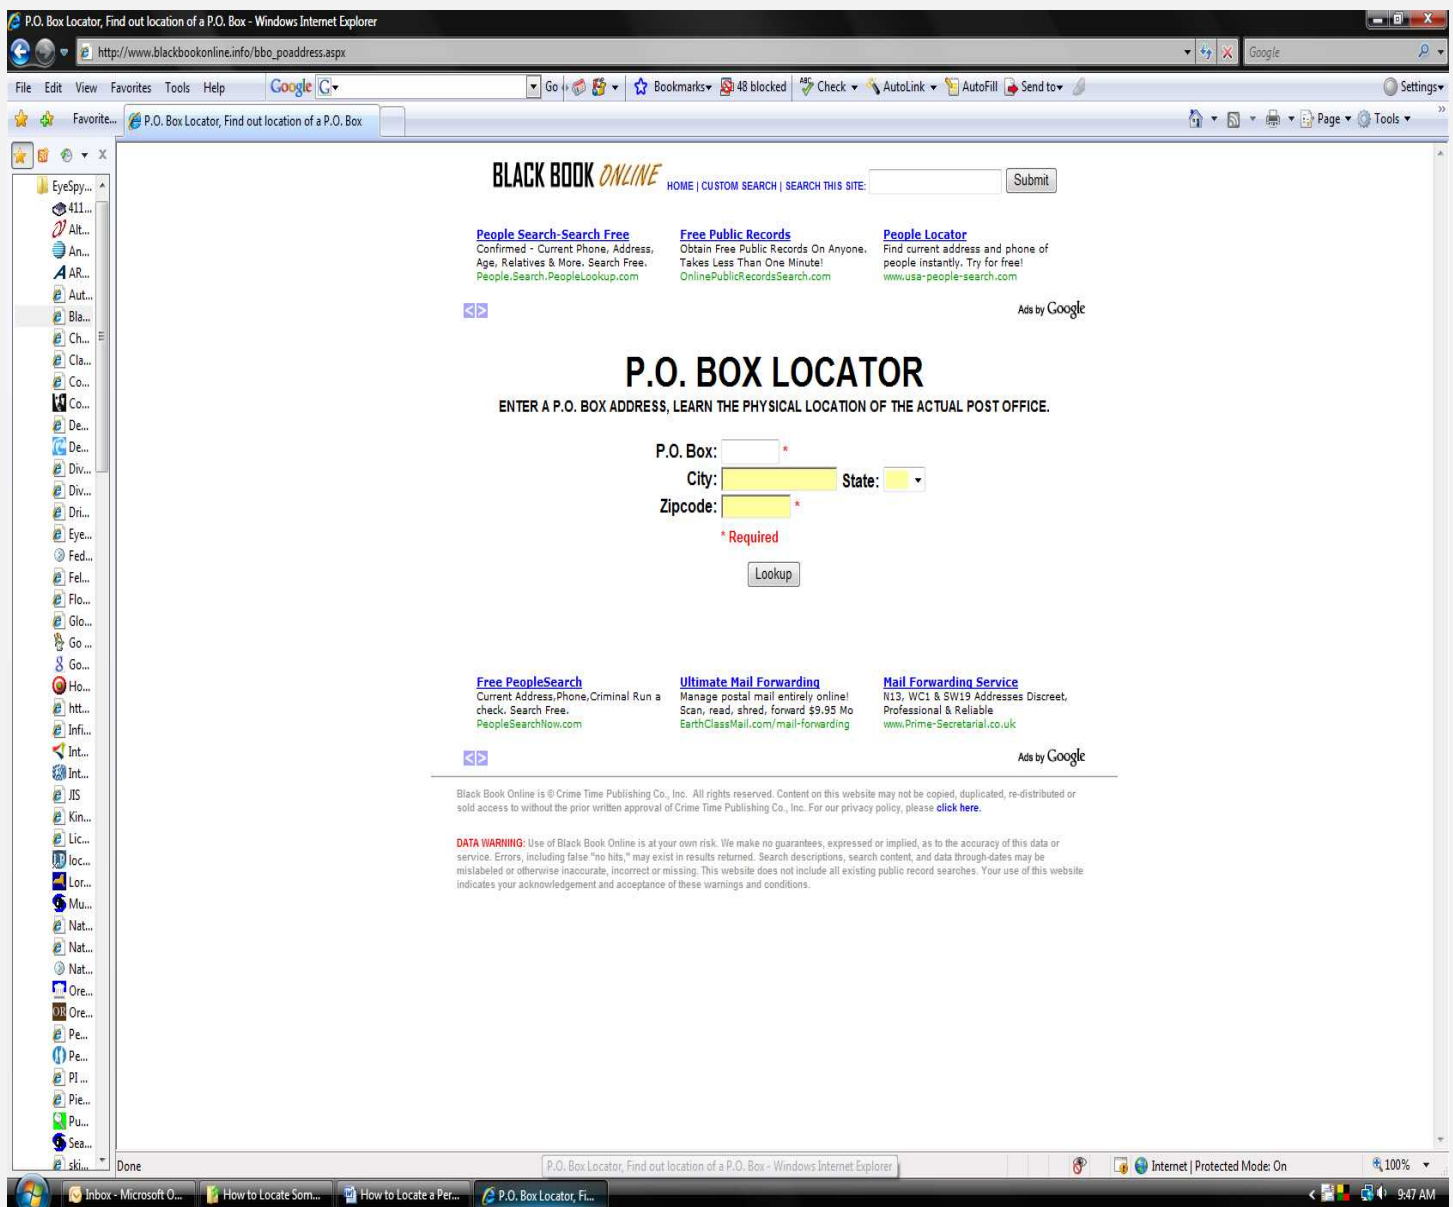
P.O. Box Locator, Find out location of a P.O. Box - Windows Internet Explorer

http://www.blackbookonline.info/bbo_poaddress.aspx

Google

File Edit View Favorites Tools Help Google Go Bookmarks 48 blocked Check AutoLink AutoFill Send to Settings

Favorite... P.O. Box Locator, Find out location of a P.O. Box

Page Tools

EyeSpy... 411... Alt... An... AR... Aut... Bla... Ch... Cla... Co... Co... De... De... Div... Div... Dri... Eye... Fed... Fel... Flo... Glo... Go ... Go... Ho... htt... Infi... Int... Int... JIS Kin... Lic... loc... Lor... Mu... Nat... Nat... Nat... Ore... Ore... Pe... Pe... PI ... Pie... Pu... Sea... ski...

BLACK BOOK ONLINE HOME | CUSTOM SEARCH | SEARCH THIS SITE: Submit

People Search-Search Free
Confirmed - Current Phone, Address, Age, Relatives & More. Search Free.
People.Search.PeopleLookup.com

Free Public Records
Obtain Free Public Records On Anyone. Takes Less Than One Minute!
OnlinePublicRecordsSearch.com

People Locator
Find current address and phone of people instantly. Try for free!
www.usa-people-search.com

Ads by Google

P.O. BOX LOCATOR

ENTER A P.O. BOX ADDRESS, LEARN THE PHYSICAL LOCATION OF THE ACTUAL POST OFFICE.

P.O. Box: *
City: State:
Zipcode: *

* Required

Lookup

Free PeopleSearch
Current Address,Phone,Criminal Run a check. Search Free.
PeopleSearchNow.com

Ultimate Mail Forwarding
Manage postal mail entirely online! Scan, read, shred, forward $9.95 Mo
EarthClassMail.com/mail-forwarding

Mail Forwarding Service
N13, WC1 & SW19 Addresses Discreet, Professional & Reliable
www.Prime-Secretarial.co.uk

Ads by Google

Black Book Online is © Crime Time Publishing Co., Inc. All rights reserved. Content on this website may not be copied, duplicated, re-distributed or sold access to without the prior written approval of Crime Time Publishing Co., Inc. For our privacy policy, please click here.

DATA WARNING: Use of Black Book Online is at your own risk. We make no guarantees, expressed or implied, as to the accuracy of this data or service. Errors, including false "no hits," may exist in results returned. Search descriptions, search content, and data through-dates may be mislabeled or otherwise inaccurate, incorrect or missing. This website does not include all existing public record searches. Your use of this website indicates your acknowledgement and acceptance of these warnings and conditions.

Done P.O. Box Locator, Find out location of a P.O. Box - Windows Internet Explorer Internet | Protected Mode: On 100%

Inbox - Microsoft O... How to Locate Som... How to Locate a Per... P.O. Box Locator, Fi... 9:47 AM